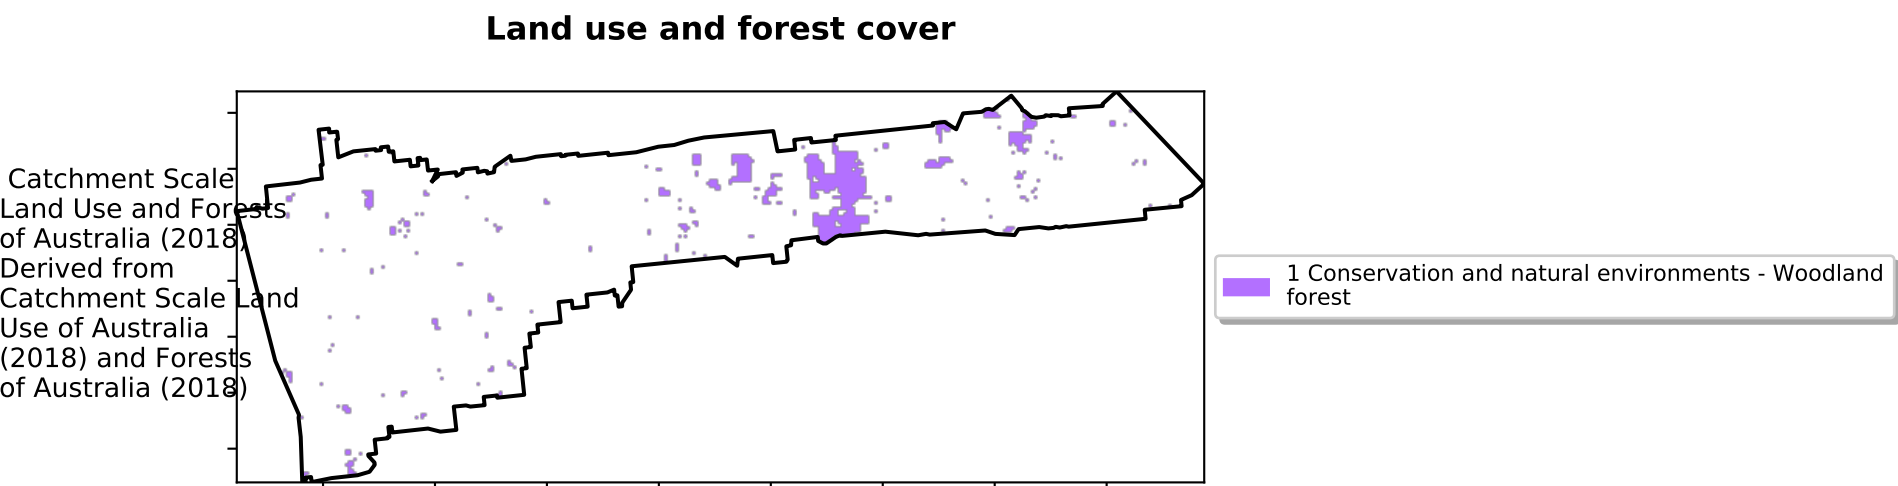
Land use and forest cover

Catchment Scale Land Use and Forests of Australia (2018) Derived from Catchment Scale Land Use of Australia (2018) and Forests of Australia (2018)

1 Conservation and natural environments - Woodland forest